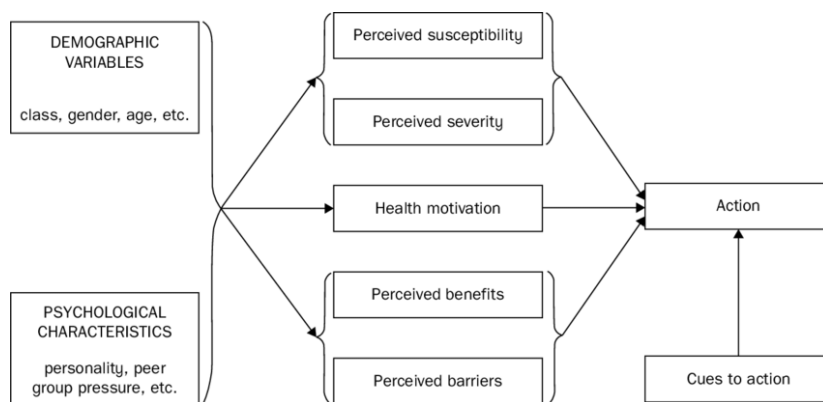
DEMOGRAPHIC VARIABLES

class, gender, age, etc.

PSYCHOLOGICAL CHARACTERISTICS

personality, peer group pressure, etc.

Perceived susceptibility

Perceived severity

Health motivation

Perceived benefits

Perceived barriers

Action

Cues to action